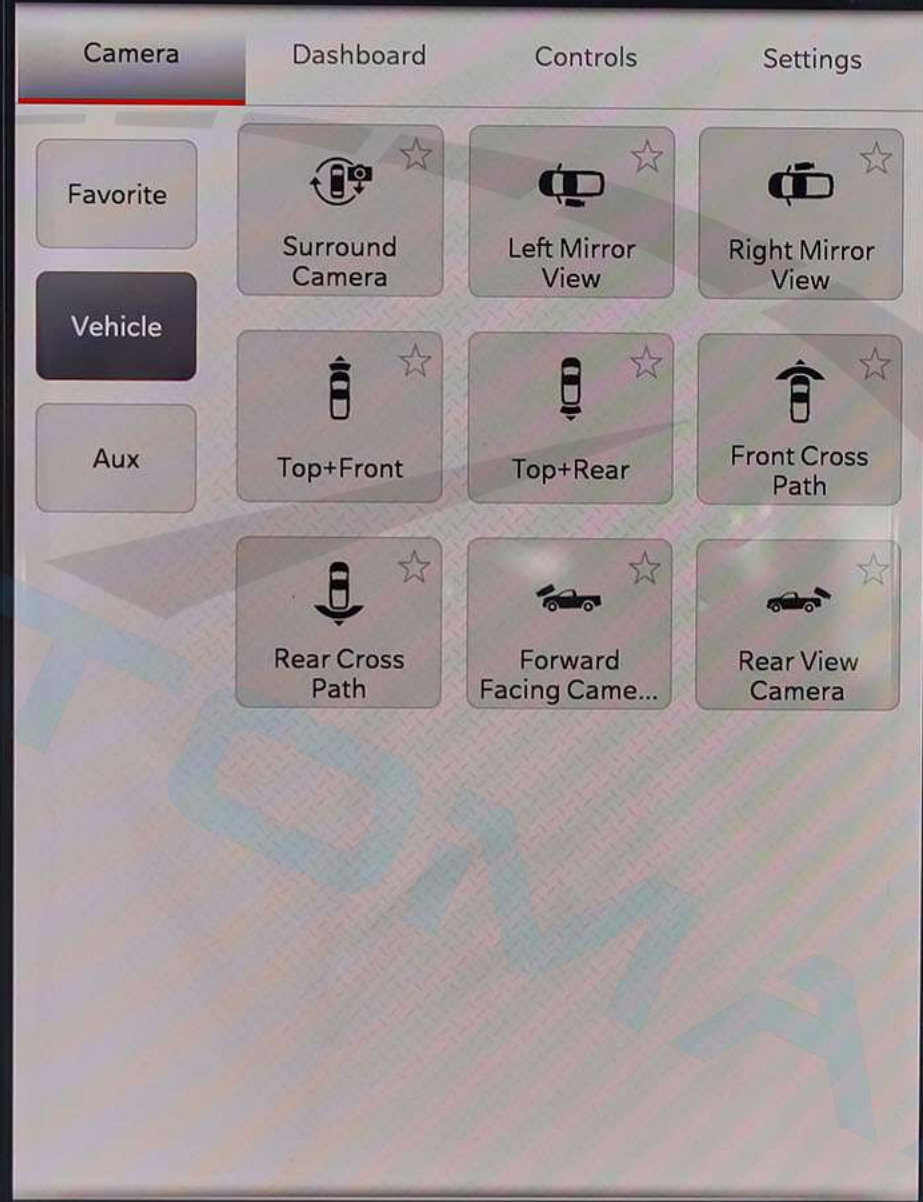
Camera Dashboard Controls Settings

Favorite

Vehicle

Aux

Surround Camera

Left Mirror View

Right Mirror View

Top+Front

Top+Rear

Front Cross Path

Rear Cross Path

Forward Facing Came...

Rear View Camera